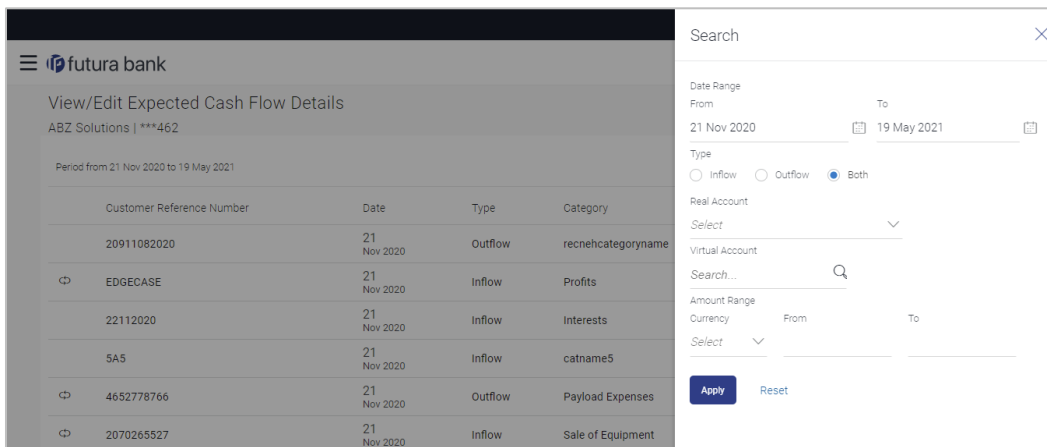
futura bank

View/Edit Expected Cash Flow Details

ABZ Solutions | ***462

Period from 21 Nov 2020 to 19 May 2021

| | Customer Reference Number | Date | Type | Category |
|---|---|---|---|---|
| | 20911082020 | 21 Nov 2020 | Outflow | recnehcategoryname |
| | EDGECASE | 21 Nov 2020 | Inflow | Profits |
| | 22112020 | 21 Nov 2020 | Inflow | Interests |
| | 5A5 | 21 Nov 2020 | Inflow | catname5 |
| | 4652778766 | 21 Nov 2020 | Outflow | Payload Expenses |
| | 2070265527 | 21 Nov 2020 | Inflow | Sale of Equipment |

Search

Date Range

From

21 Nov 2020

To

19 May 2021

Type

Inflow Outflow Both

Real Account

Select

Virtual Account

Search...

Amount Range

Currency

Select

From

To

Apply

Reset